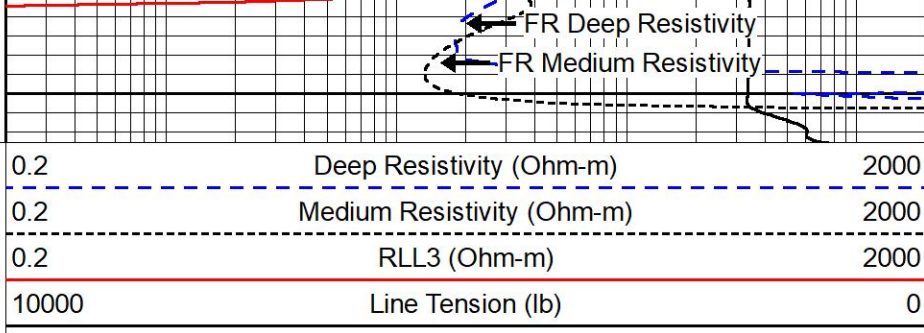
FR Deep Resistivity
FR Medium Resistivity

| 0.2 | Deep Resistivity (Ohm-m) | 2000 |
|---|---|---|
| 0.2 | Medium Resistivity (Ohm-m) | 2000 |
| 0.2 | RLL3 (Ohm-m) | 2000 |
| 10000 | Line Tension (lb) | 0 |